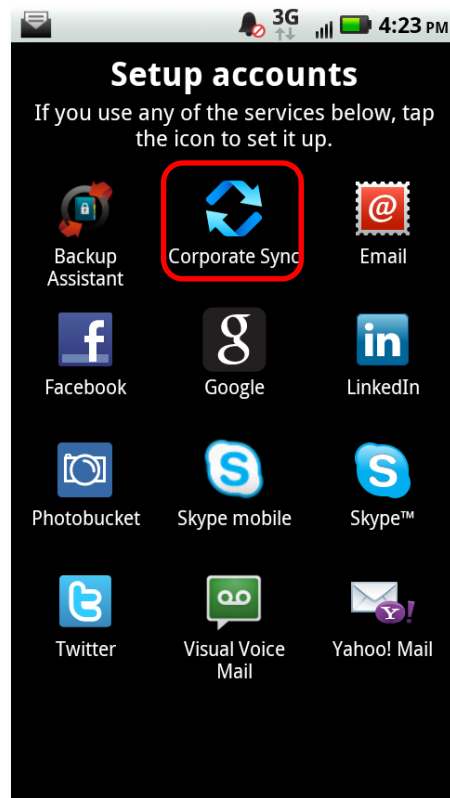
3G 4:23 PM

Setup accounts

If you use any of the services below, tap the icon to set it up.

Backup Assistant

Corporate Sync

Email

Facebook

Google

LinkedIn

Photobucket

Skype mobile

Skype™

Twitter

Visual Voice Mail

Yahoo! Mail